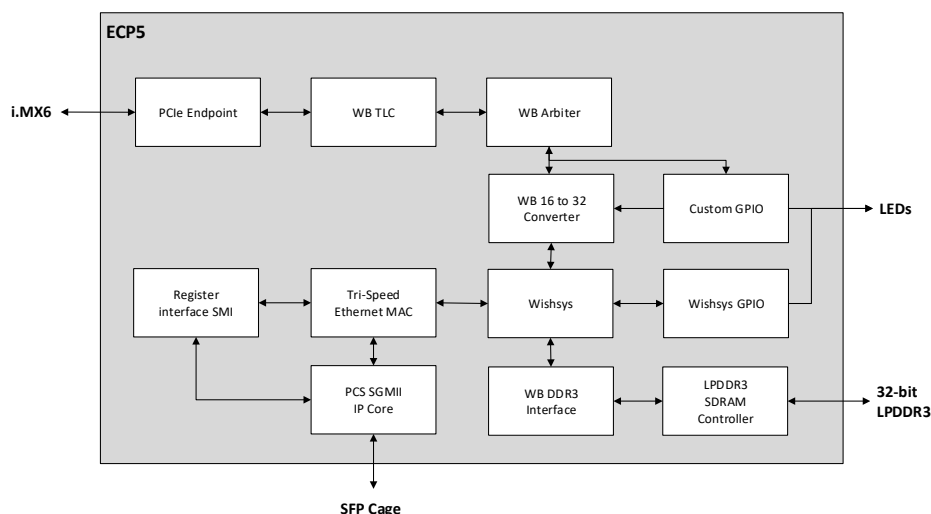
ECP5

i.MX6

PCIe Endpoint

WB TLC

WB Arbiter

WB 16 to 32 Converter

Custom GPIO

LEDs

Register interface SMI

Tri-Speed Ethernet MAC

Wishsys

Wishsys GPIO

PCS SGMII IP Core

WB DDR3 Interface

LPDDR3 SDRAM Controller

32-bit LPDDR3

SFP Cage